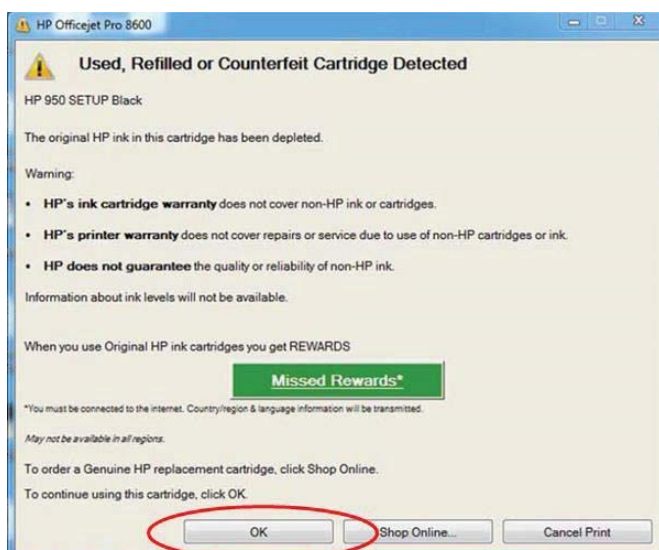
HP Officejet Pro 8600

Used, Refilled or Counterfeit Cartridge Detected

HP 950 SETUP Black

The original HP ink in this cartridge has been depleted.

Warning:

• **HP's ink cartridge warranty** does not cover non-HP ink or cartridges.

• **HP's printer warranty** does not cover repairs or service due to use of non-HP cartridges or ink.

• **HP does not guarantee** the quality or reliability of non-HP ink.

Information about ink levels will not be available.

When you use Original HP ink cartridges you get REWARDS

Missed Rewards*

*You must be connected to the internet. Country/region & language information will be transmitted.

May not be available in all regions.

To order a Genuine HP replacement cartridge, click Shop Online.

To continue using this cartridge, click OK.

OK

Shop Online...

Cancel Print